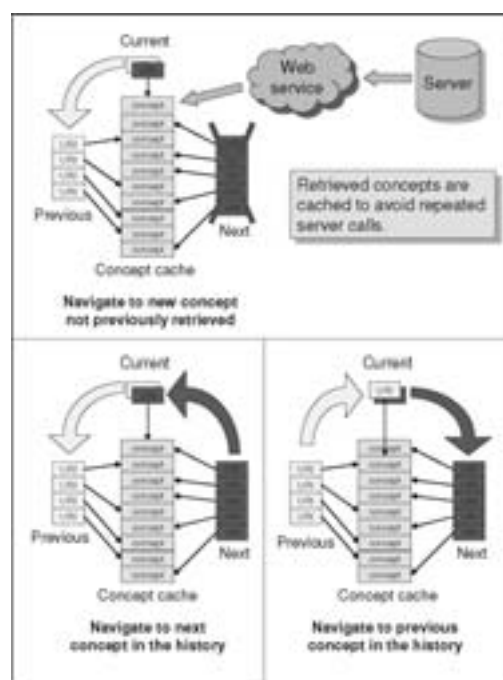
Current

Web service

Server

Retrieved concepts are cached to avoid repeated server calls.

Previous

Next

Concept cache

Navigate to new concept not previously retrieved

Current

Previous

Next

Concept cache

Navigate to next concept in the history

Current

Previous

Next

Concept cache

Navigate to previous concept in the history